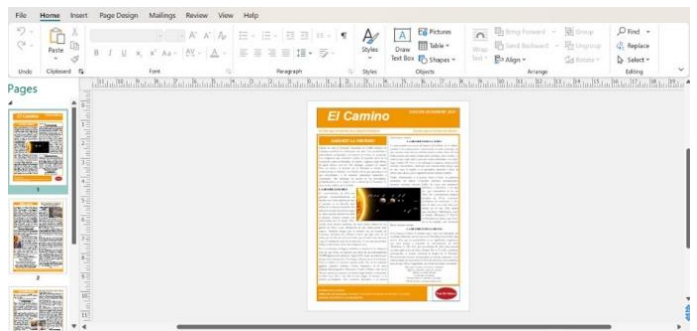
File Home Insert Page Design Mailings Review View Help

Undo Paste Clipboard Font Paragraph Styles Draw Text Box Pictures Table Shapes Objects Wrap Text Bring Forward Send Backward Align Arrange Group Ungroup Rotate Find Replace Select Editing

Pages

1

2

El Camino